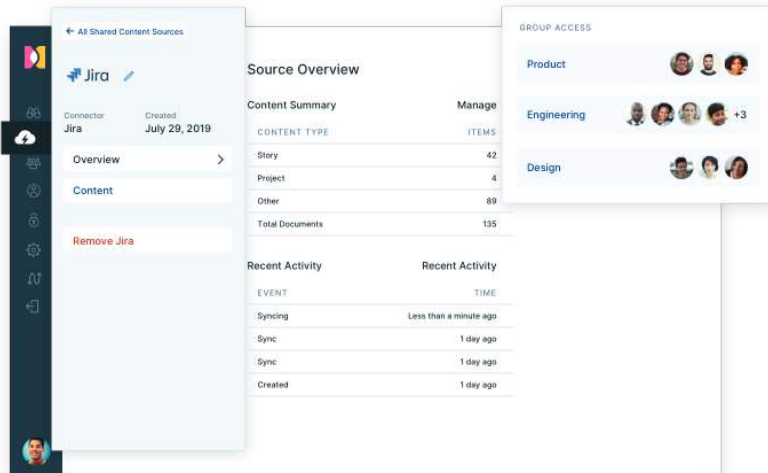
← All Shared Content Sources

Jira

Connector
Jira

Created
July 29, 2019

Overview

Content

Remove Jira

Source Overview

Content Summary

Manage

| CONTENT TYPE | ITEMS |
|---|---|
| Story | 42 |
| Project | 4 |
| Other | 89 |
| Total Documents | 135 |

Recent Activity

Recent Activity

| EVENT | TIME |
|---|---|
| Syncing | Less than a minute ago |
| Sync | 1 day ago |
| Sync | 1 day ago |
| Created | 1 day ago |

GROUP ACCESS

Product

Engineering

+3

Design